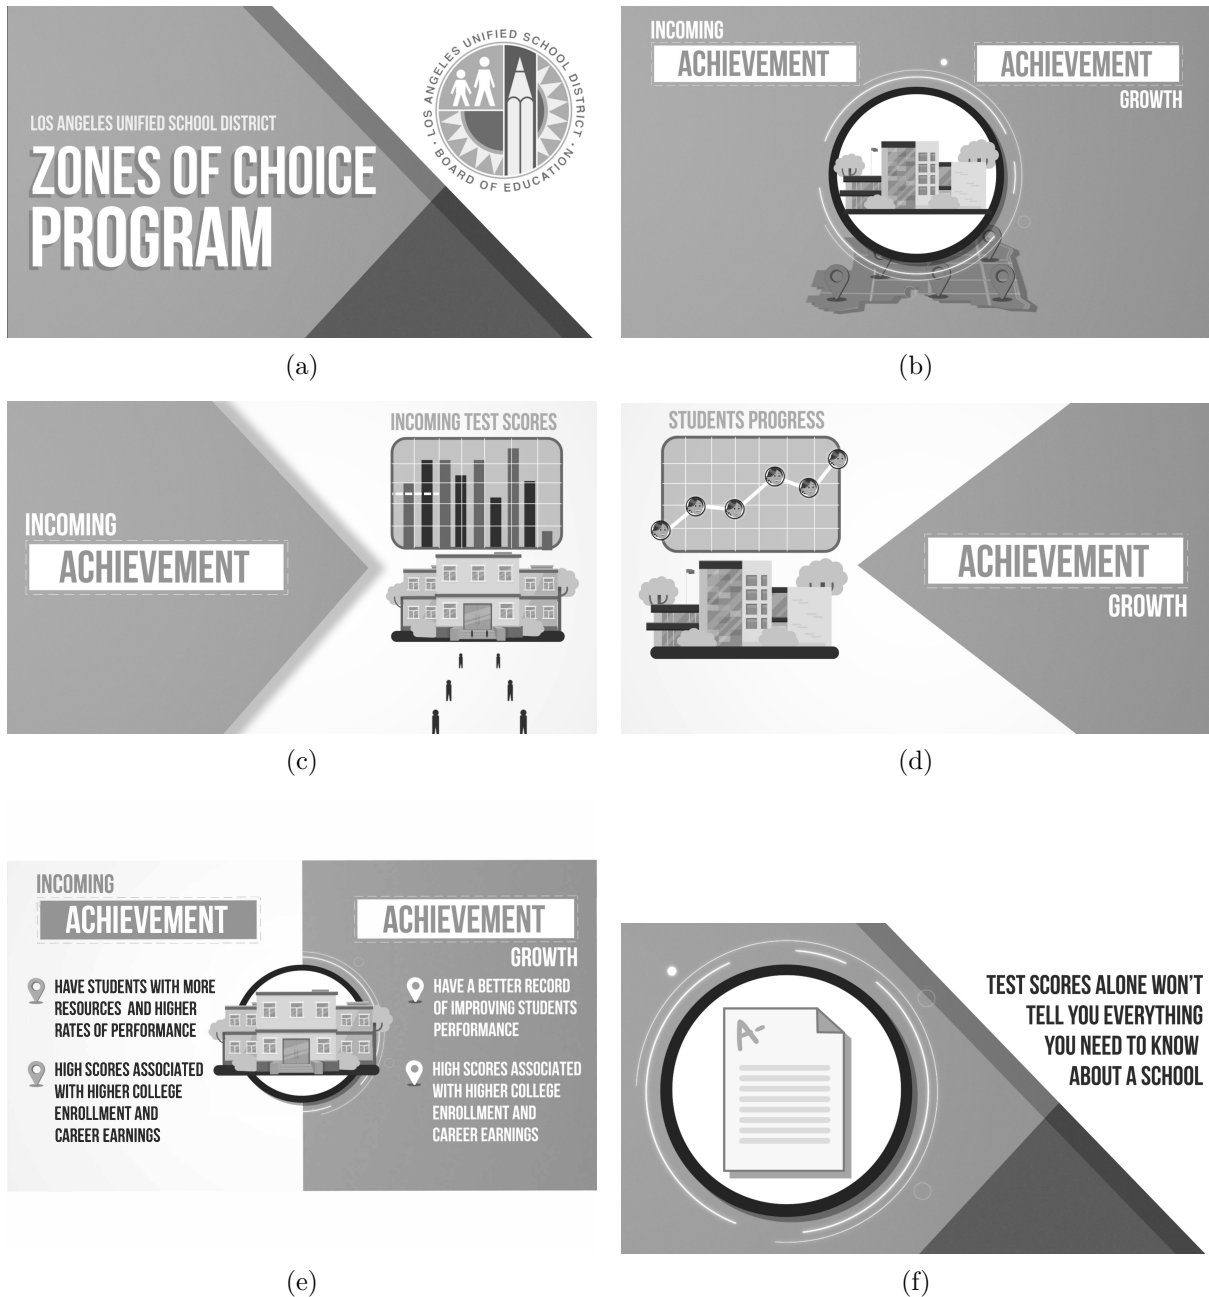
LOS ANGELES UNIFIED SCHOOL DISTRICT
ZONES OF CHOICE PROGRAM

LOS ANGELES UNIFIED SCHOOL DISTRICT · BOARD OF EDUCATION ·

(a)

INCOMING
ACHIEVEMENT

ACHIEVEMENT
GROWTH

(b)

INCOMING
ACHIEVEMENT

INCOMING TEST SCORES

(c)

STUDENTS PROGRESS

ACHIEVEMENT
GROWTH

(d)

INCOMING
ACHIEVEMENT

HAVE STUDENTS WITH MORE RESOURCES AND HIGHER RATES OF PERFORMANCE

HIGH SCORES ASSOCIATED WITH HIGHER COLLEGE ENROLLMENT AND CAREER EARNINGS

ACHIEVEMENT
GROWTH

HAVE A BETTER RECORD OF IMPROVING STUDENTS PERFORMANCE

HIGH SCORES ASSOCIATED WITH HIGHER COLLEGE ENROLLMENT AND CAREER EARNINGS

(e)

A-

TEST SCORES ALONE WON'T TELL YOU EVERYTHING YOU NEED TO KNOW ABOUT A SCHOOL

(f)